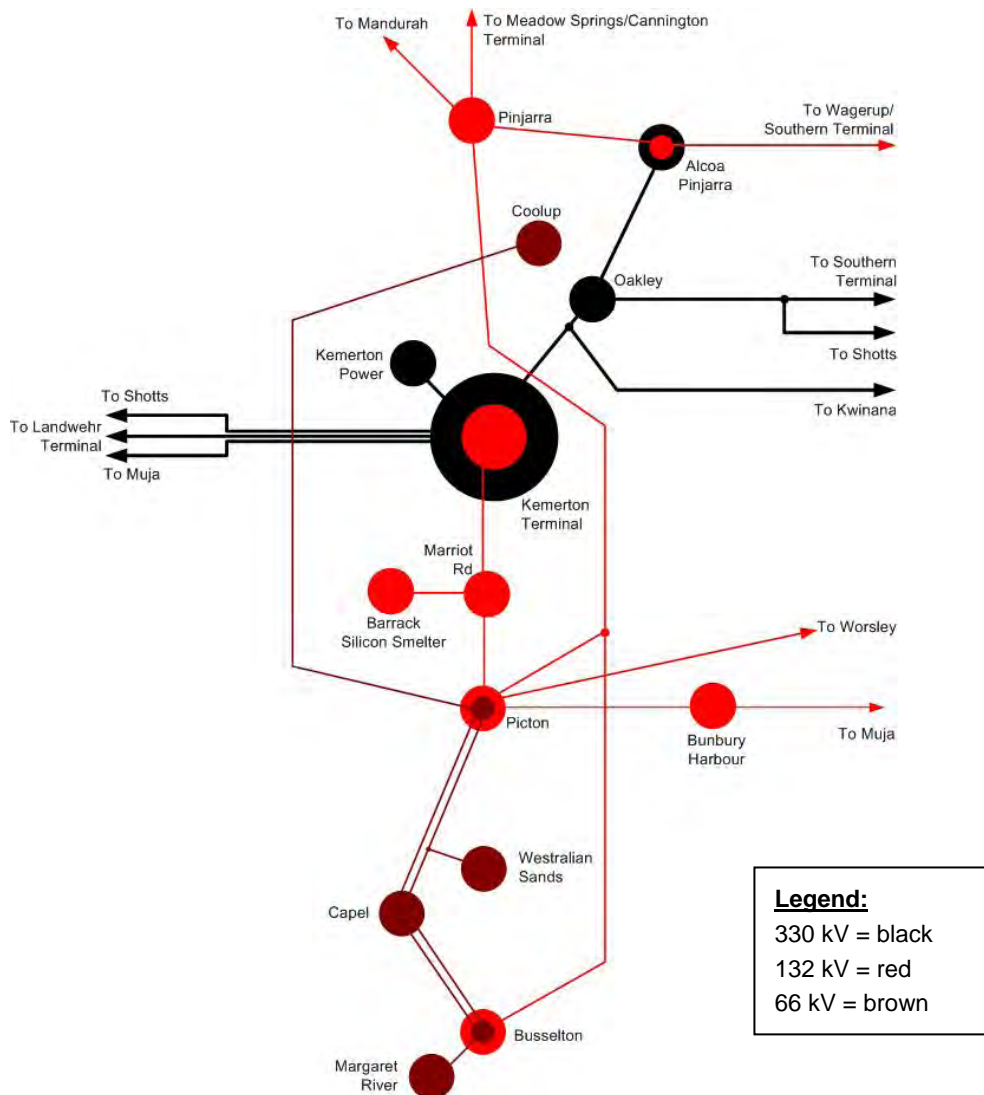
To Mandurah

To Meadow Springs/Cannington Terminal

Pinjarra

To Wagerup/ Southern Terminal

Alcoa Pinjarra

Coolup

To Southern Terminal

Oakley

To Shotts

Kemerton Power

To Kwinana

To Shotts

To Landwehr Terminal

To Muja

Kemerton Terminal

Marriot Rd

Barrack Silicon Smelter

To Worsley

Picton

Bunbury Harbour

To Muja

Westralian Sands

Capel

Legend:
330 kV = black
132 kV = red
66 kV = brown

Busselton

Margaret River